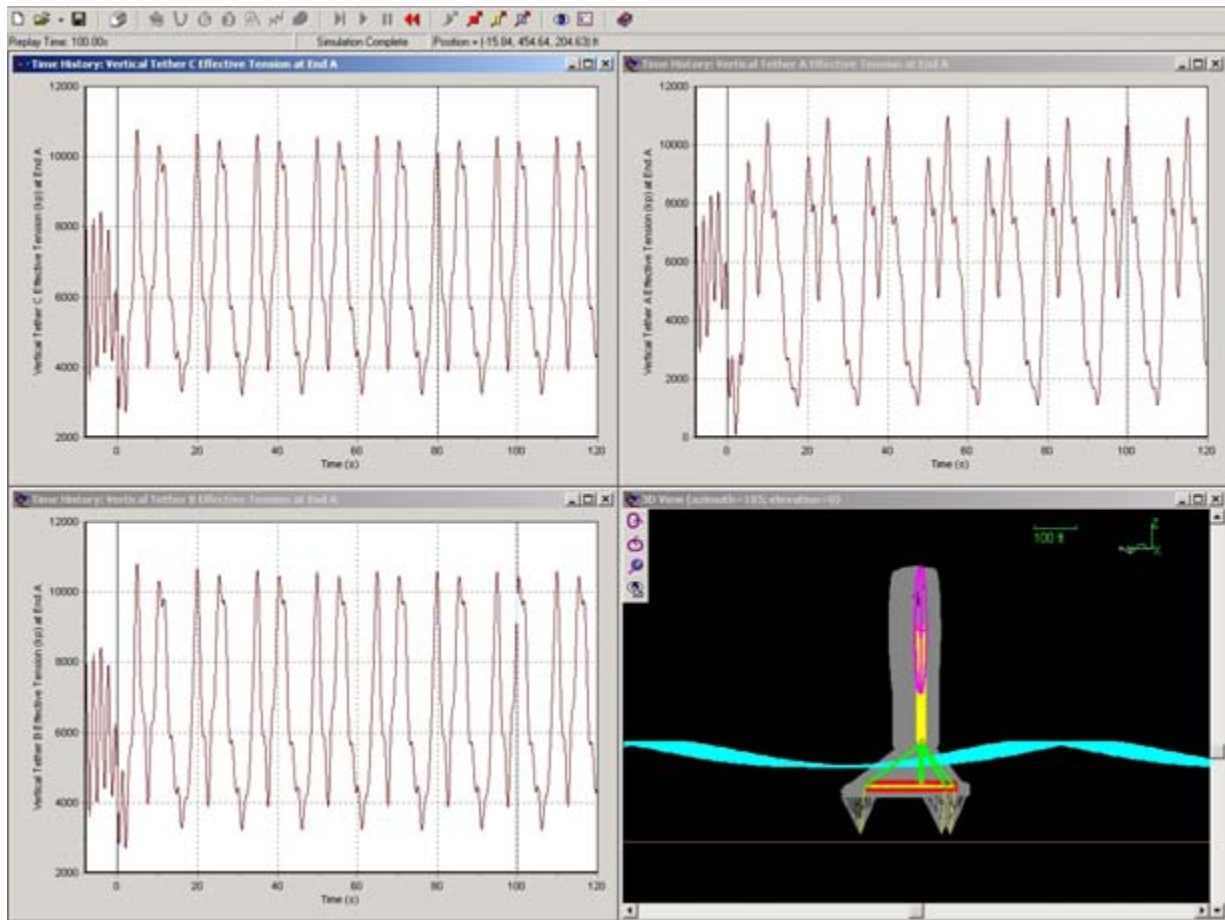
Replay Time: 100.00s
Simulation Complete
Position = (-15.84, 454.64, 204.63) ft

Time History: Vertical Tether C Effective Tension at End A

12000
10000
8000
6000
4000
2000
Vertical Tether C Effective Tension (kip) at End A
0
20
40
60
80
100
120
Time (s)

Time History: Vertical Tether A Effective Tension at End A

12000
10000
8000
6000
4000
2000
0
Vertical Tether A Effective Tension (kip) at End A
0
20
40
60
80
100
120
Time (s)

Time History: Vertical Tether B Effective Tension at End A

12000
10000
8000
6000
4000
2000
Vertical Tether B Effective Tension (kip) at End A
0
20
40
60
80
100
120
Time (s)

3D View (azimuth=185; elevation=0)

100 ft
Z
X